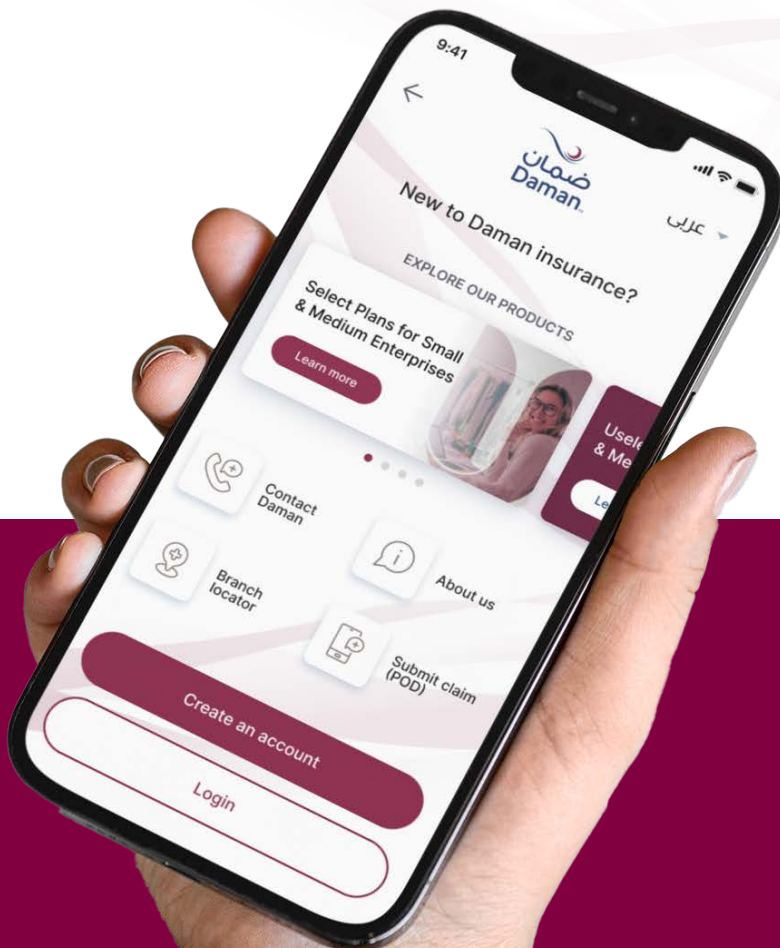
9:41

ضمان
Daman

عربي

New to Daman insurance?

EXPLORE OUR PRODUCTS

Select Plans for Small & Medium Enterprises

Learn more

Usele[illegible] & Me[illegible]

Le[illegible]

Contact Daman

About us

Branch locator

Submit claim (POD)

Create an account

Login